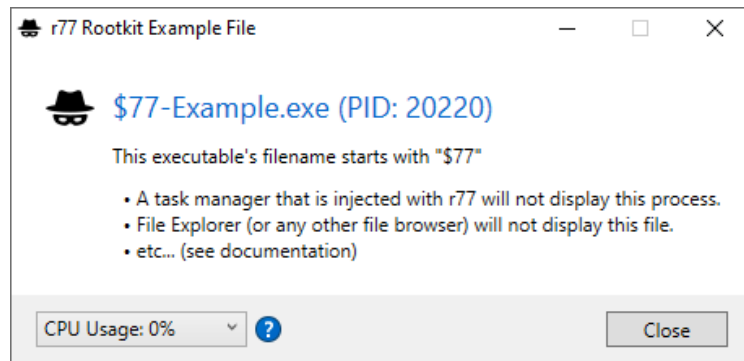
r77 Rootkit Example File

$77-Example.exe (PID: 20220)

This executable's filename starts with "$77"

• A task manager that is injected with r77 will not display this process.
• File Explorer (or any other file browser) will not display this file.
• etc... (see documentation)

CPU Usage: 0%

?

Close